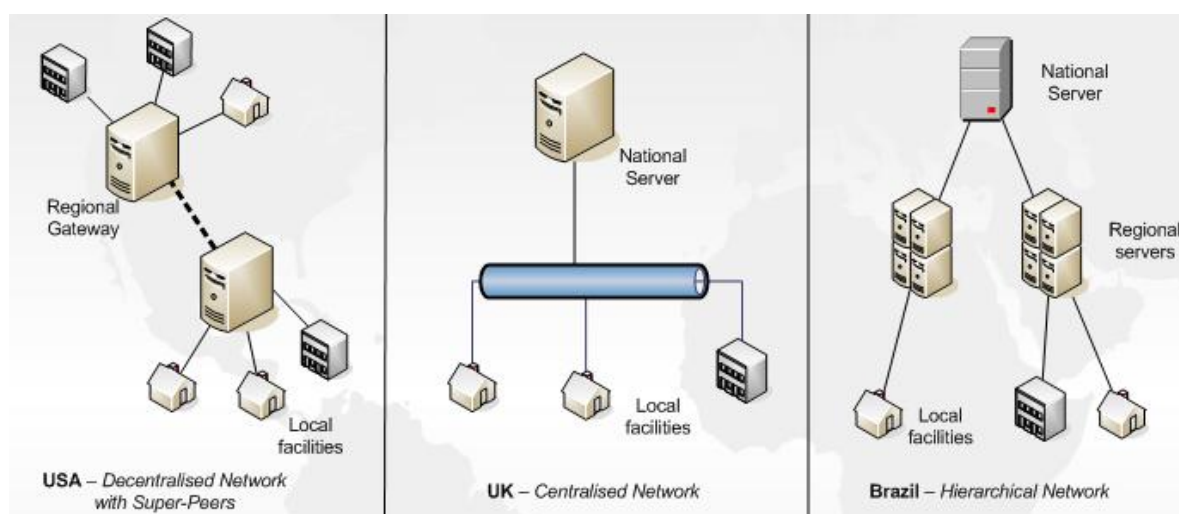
Regional Gateway

Local facilities

**USA** – *Decentralised Network with Super-Peers*

National Server

Local facilities

**UK** – *Centralised Network*

National Server

Regional servers

Local facilities

**Brazil** – *Hierarchical Network*